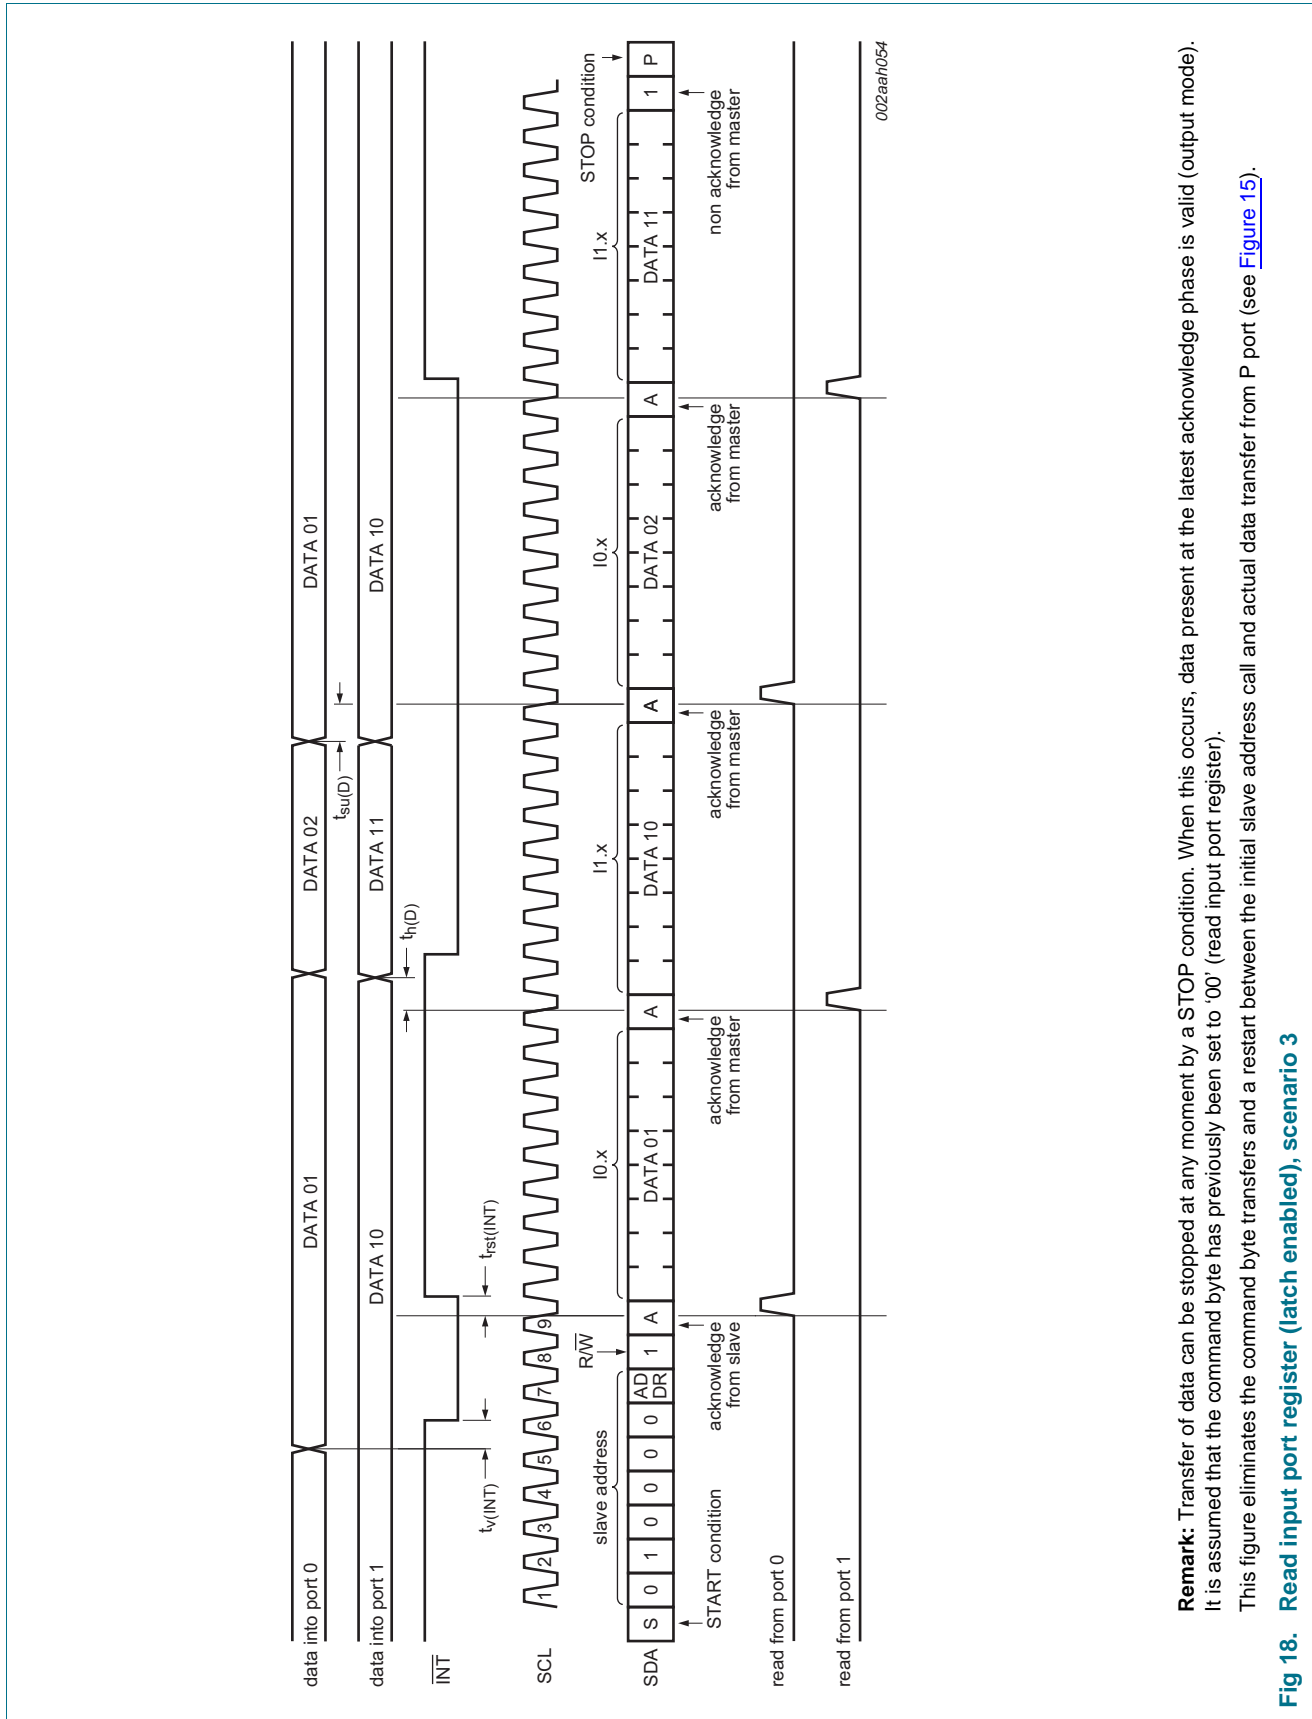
data into port 0

DATA 01

DATA 02

DATA 01

data into port 1

DATA 10

DATA 11

DATA 10

$\overline{INT}$

$t_{v(INT)}$

$t_{rst(INT)}$

$t_{h(D)}$

$t_{su(D)}$

SCL

1 2 3 4 5 6 7 8 9

slave address

$R/\overline{W}$

I0.x

I1.x

I0.x

I1.x

STOP condition

SDA

S 0 1 0 0 0 0 AD DR 1 A

DATA 01

A

DATA 10

A

DATA 02

A

DATA 11

1 P

START condition

acknowledge from slave

acknowledge from master

acknowledge from master

acknowledge from master

non acknowledge from master

read from port 0

read from port 1

002aah054

**Remark:** Transfer of data can be stopped at any moment by a STOP condition. When this occurs, data present at the latest acknowledge phase is valid (output mode). It is assumed that the command byte has previously been set to ‘00’ (read input port register).

This figure eliminates the command byte transfers and a restart between the initial slave address call and actual data transfer from P port (see Figure 15).

**Fig 18. Read input port register (latch enabled), scenario 3**